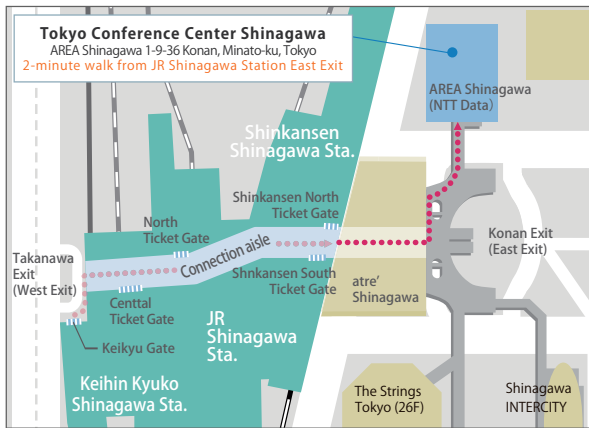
Tokyo Conference Center Shinagawa
AREA Shinagawa 1-9-36 Konan, Minato-ku, Tokyo
2-minute walk from JR Shinagawa Station East Exit

AREA Shinagawa (NTT Data)

Shinkansen Shinagawa Sta.

Shinkansen North Ticket Gate

North Ticket Gate

Takanawa Exit (West Exit)

Connection aisle

Shnkansen South Ticket Gate

atre' Shinagawa

Konan Exit (East Exit)

Centtal Ticket Gate

JR Shinagawa Sta.

Keikyu Gate

Keihin Kyuko Shinagawa Sta.

The Strings Tokyo (26F)

Shinagawa INTERCITY